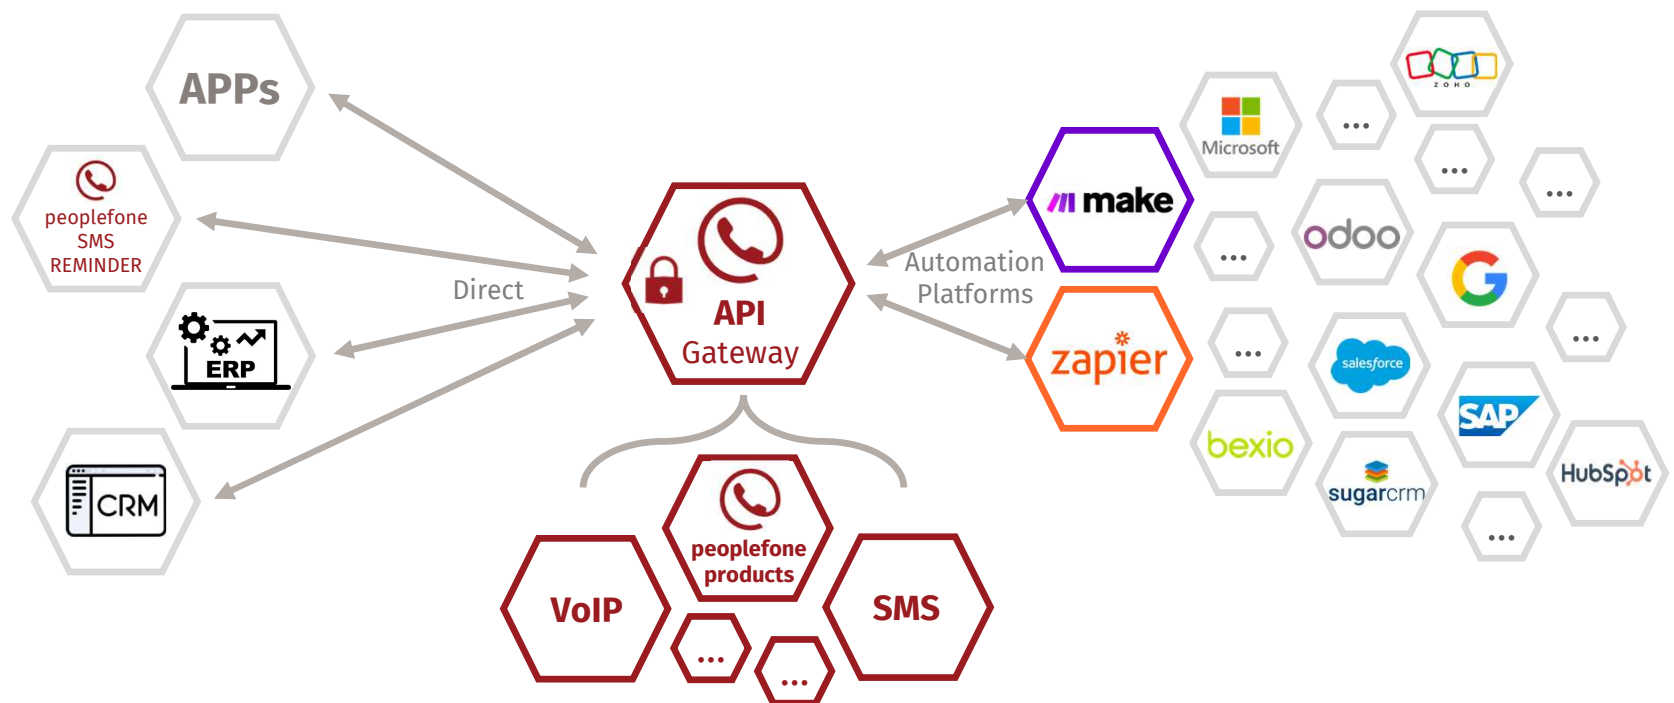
APPs

peoplefone SMS REMINDER

ERP

CRM

Direct

API Gateway

Automation Platforms

make

zapier

peoplefone products

VoIP

SMS

...

...

Microsoft

...

ZOHO

...

...

odoo

...

G

...

...

salesforce

...

bexio

SAP

sugarcrm

HubSpot

...